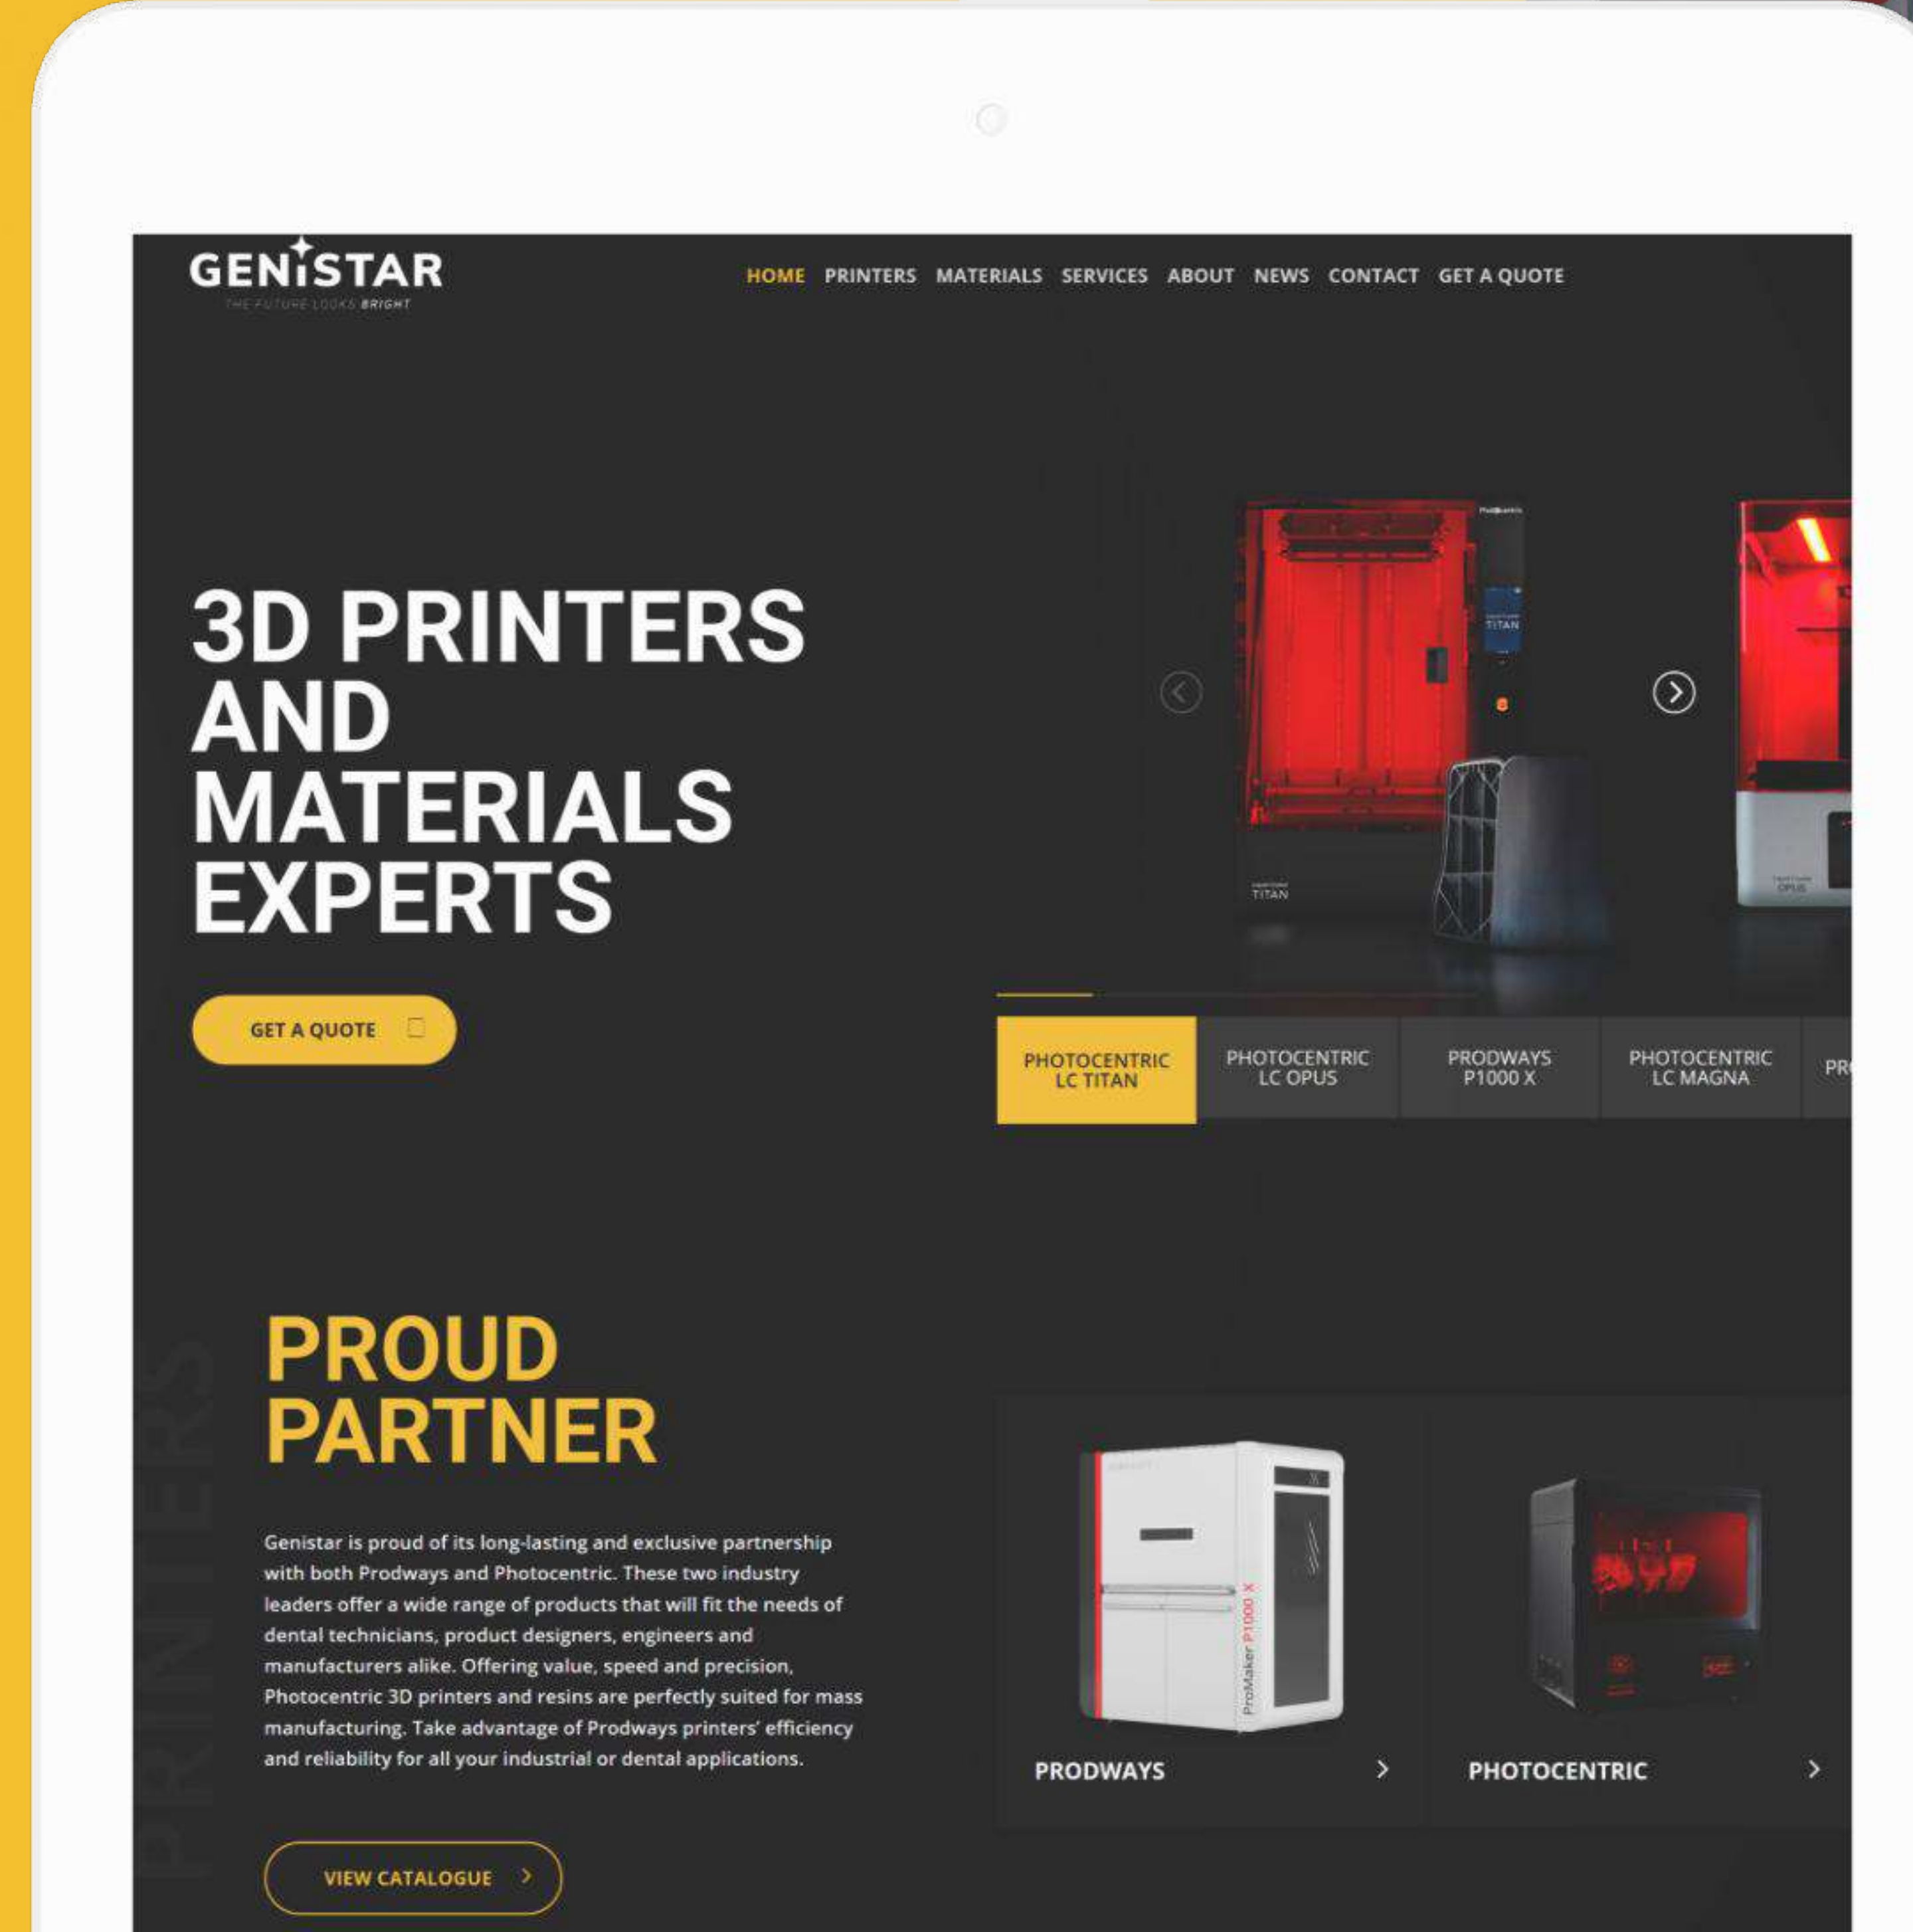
GENISTAR
THE FUTURE LOOKS BRIGHT

HOME PRINTERS MATERIALS SERVICES ABOUT NEWS CONTACT GET A QUOTE

3D PRINTERS AND MATERIALS EXPERTS

GET A QUOTE

TITAN

PHOTOCENTRIC LC TITAN

PHOTOCENTRIC LC OPUS

PRODWAYS P1000 X

PHOTOCENTRIC LC MAGNA

PR

PRINTERS

PROUD PARTNER

Genistar is proud of its long-lasting and exclusive partnership with both Prodways and Photocentric. These two industry leaders offer a wide range of products that will fit the needs of dental technicians, product designers, engineers and manufacturers alike. Offering value, speed and precision, Photocentric 3D printers and resins are perfectly suited for mass manufacturing. Take advantage of Prodways printers' efficiency and reliability for all your industrial or dental applications.

VIEW CATALOGUE

ProMaker P1000 X

PRODWAYS

PHOTOCENTRIC